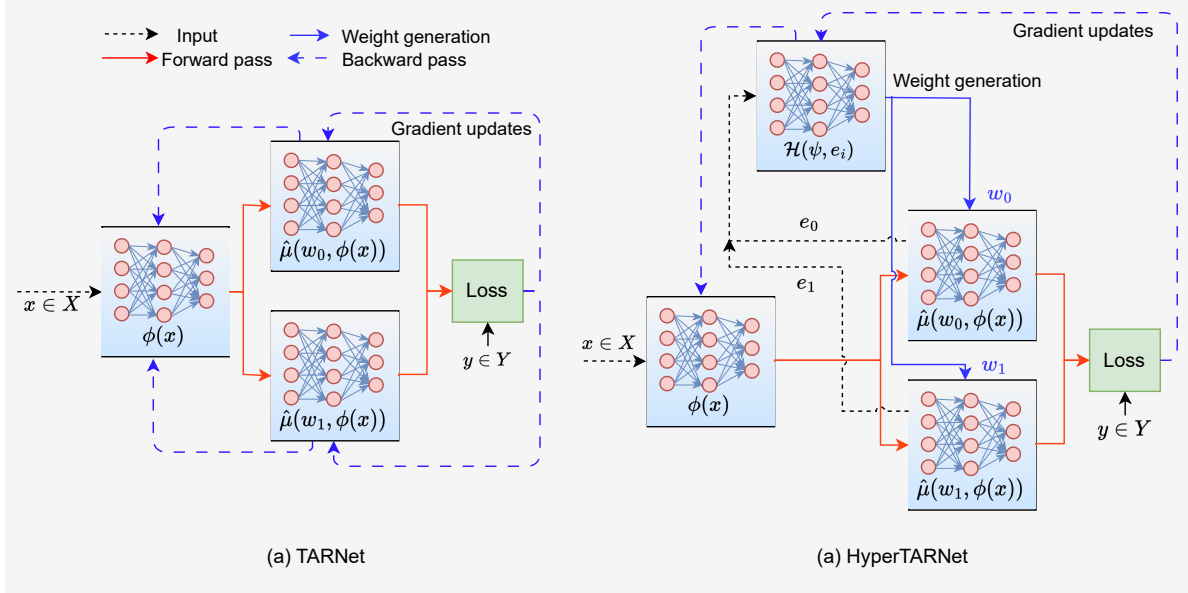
Input
Forward pass
Weight generation
Backward pass

Gradient updates

$\hat{\mu}(w_0, \phi(x))$

$x \in X$

$\phi(x)$

Loss

$y \in Y$

$\hat{\mu}(w_1, \phi(x))$

(a) TARNet

Gradient updates

Weight generation

$\mathcal{H}(\psi, e_i)$

$w_0$

$e_0$

$e_1$

$\hat{\mu}(w_0, \phi(x))$

$x \in X$

$\phi(x)$

Loss

$w_1$

$y \in Y$

$\hat{\mu}(w_1, \phi(x))$

(a) HyperTARNet